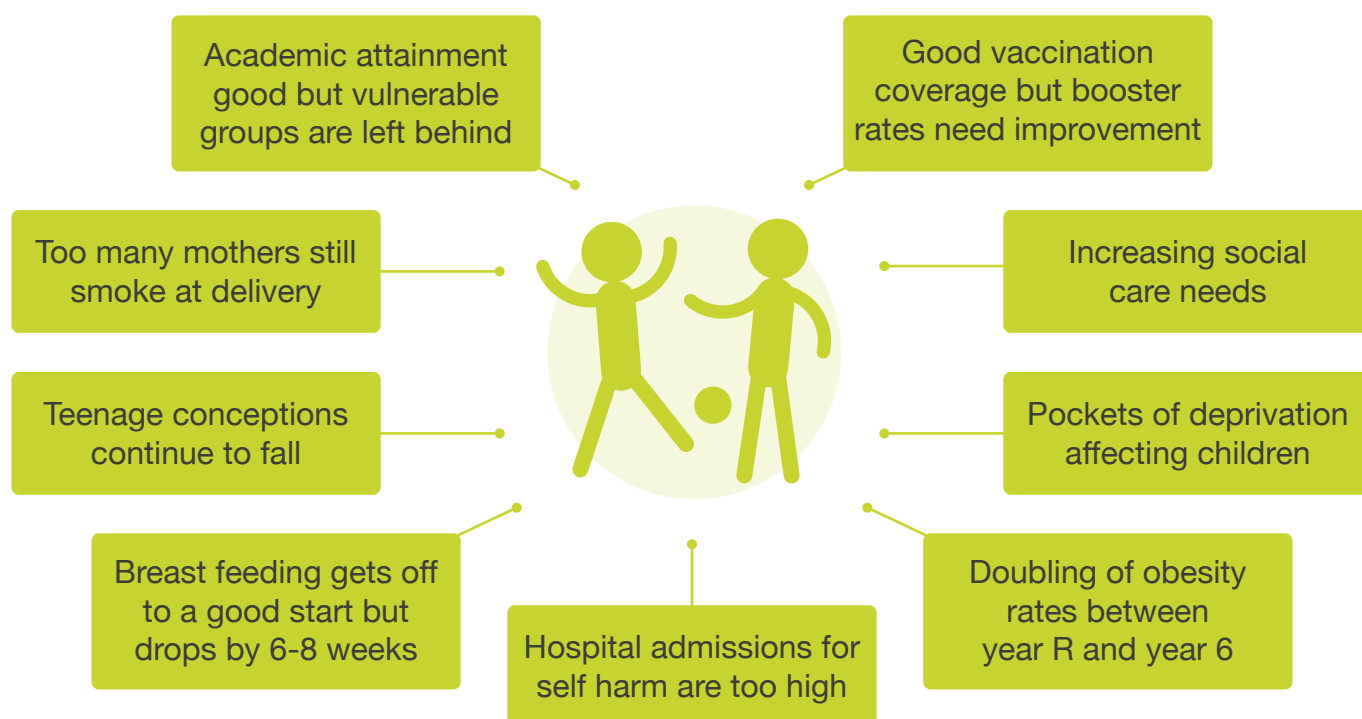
Academic attainment good but vulnerable groups are left behind

Good vaccination coverage but booster rates need improvement

Too many mothers still smoke at delivery

Increasing social care needs

Teenage conceptions continue to fall

Pockets of deprivation affecting children

Breast feeding gets off to a good start but drops by 6-8 weeks

Hospital admissions for self harm are too high

Doubling of obesity rates between year R and year 6